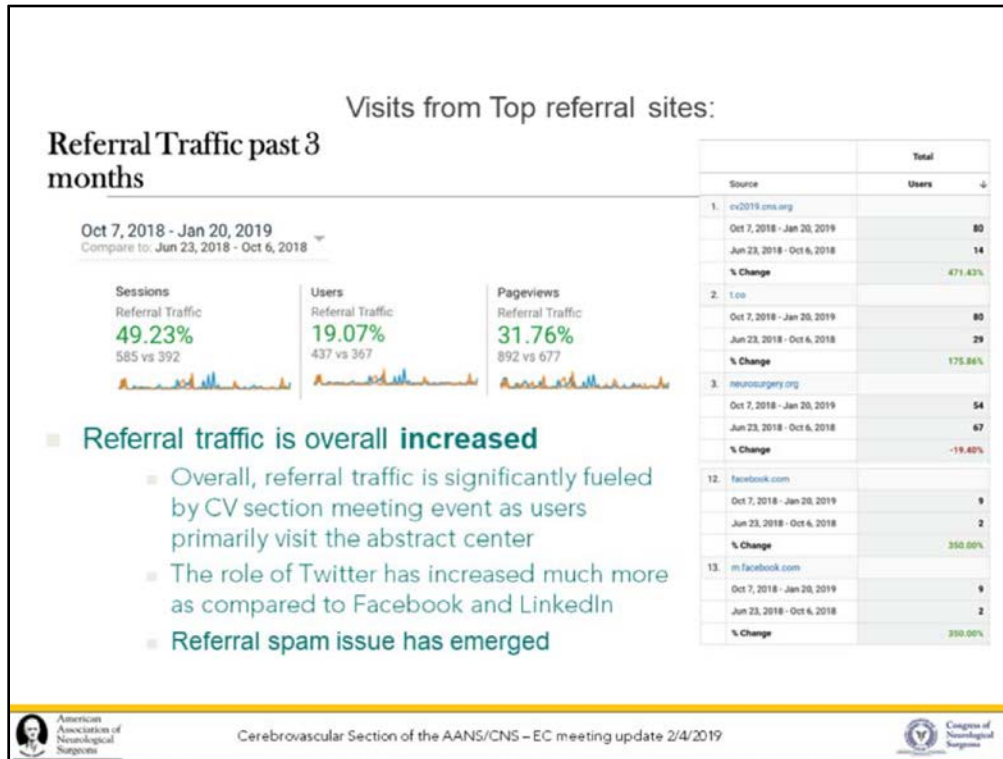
Visits from Top referral sites:

Referral Traffic past 3 months

Oct 7, 2018 - Jan 20, 2019
Compare to: Jun 23, 2018 - Oct 6, 2018

Sessions
Referral Traffic
49.23%
585 vs 392

Users
Referral Traffic
19.07%
437 vs 367

Pageviews
Referral Traffic
31.76%
892 vs 677

| | | Total |
|---|---|---|
| | Source | Users |
| 1. | cv2019.cns.org | |
| | Oct 7, 2018 - Jan 20, 2019 | 80 |
| | Jun 23, 2018 - Oct 6, 2018 | 14 |
| | % Change | 471.43% |
| 2. | t.co | |
| | Oct 7, 2018 - Jan 20, 2019 | 80 |
| | Jun 23, 2018 - Oct 6, 2018 | 29 |
| | % Change | 175.86% |
| 3. | neurosurgery.org | |
| | Oct 7, 2018 - Jan 20, 2019 | 54 |
| | Jun 23, 2018 - Oct 6, 2018 | 67 |
| | % Change | -19.40% |
| 12. | facebook.com | |
| | Oct 7, 2018 - Jan 20, 2019 | 9 |
| | Jun 23, 2018 - Oct 6, 2018 | 2 |
| | % Change | 350.00% |
| 13. | m.facebook.com | |
| | Oct 7, 2018 - Jan 20, 2019 | 9 |
| | Jun 23, 2018 - Oct 6, 2018 | 2 |
| | % Change | 350.00% |

Referral traffic is overall **increased**

Overall, referral traffic is significantly fueled by CV section meeting event as users primarily visit the abstract center

The role of Twitter has increased much more as compared to Facebook and LinkedIn

Referral spam issue has emerged

American Association of Neurological Surgeons

Cerebrovascular Section of the AANS/CNS – EC meeting update 2/4/2019

Congress of Neurological Surgeons